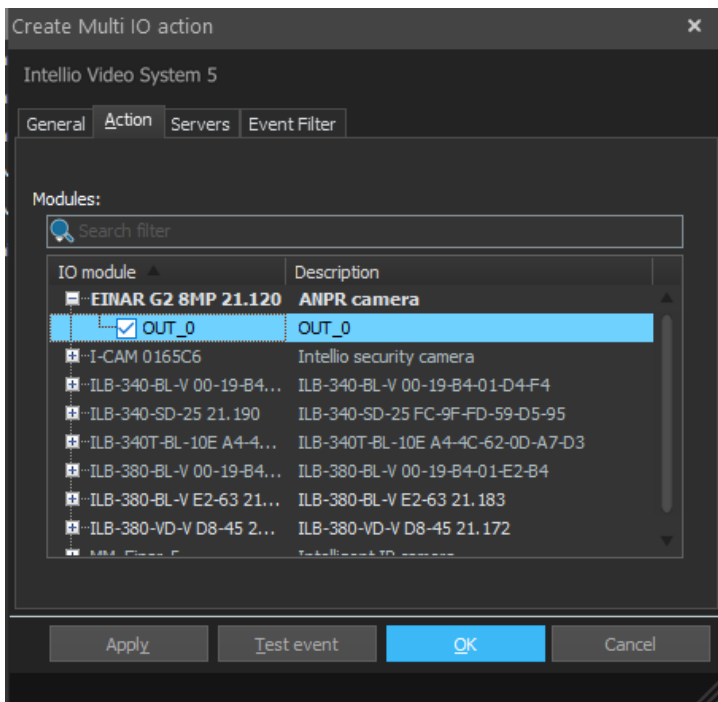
Create Multi IO action

Intellio Video System 5

General | Action | Servers | Event Filter

Modules:

Search filter

| IO module | Description |
|---|---|
| EINAR G2 8MP 21.120 | ANPR camera |
| OUT_0 | OUT_0 |
| I-CAM 0165C6 | Intellio security camera |
| ILB-340-BL-V 00-19-B4... | ILB-340-BL-V 00-19-B4-01-D4-F4 |
| ILB-340-SD-25 21.190 | ILB-340-SD-25 FC-9F-FD-59-D5-95 |
| ILB-340T-BL-10E A4-4... | ILB-340T-BL-10E A4-4C-62-0D-A7-D3 |
| ILB-380-BL-V 00-19-B4... | ILB-380-BL-V 00-19-B4-01-E2-B4 |
| ILB-380-BL-V E2-63 21... | ILB-380-BL-V E2-63 21.183 |
| ILB-380-VD-V D8-45 2... | ILB-380-VD-V D8-45 21.172 |
| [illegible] | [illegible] |

Apply | Test event | OK | Cancel